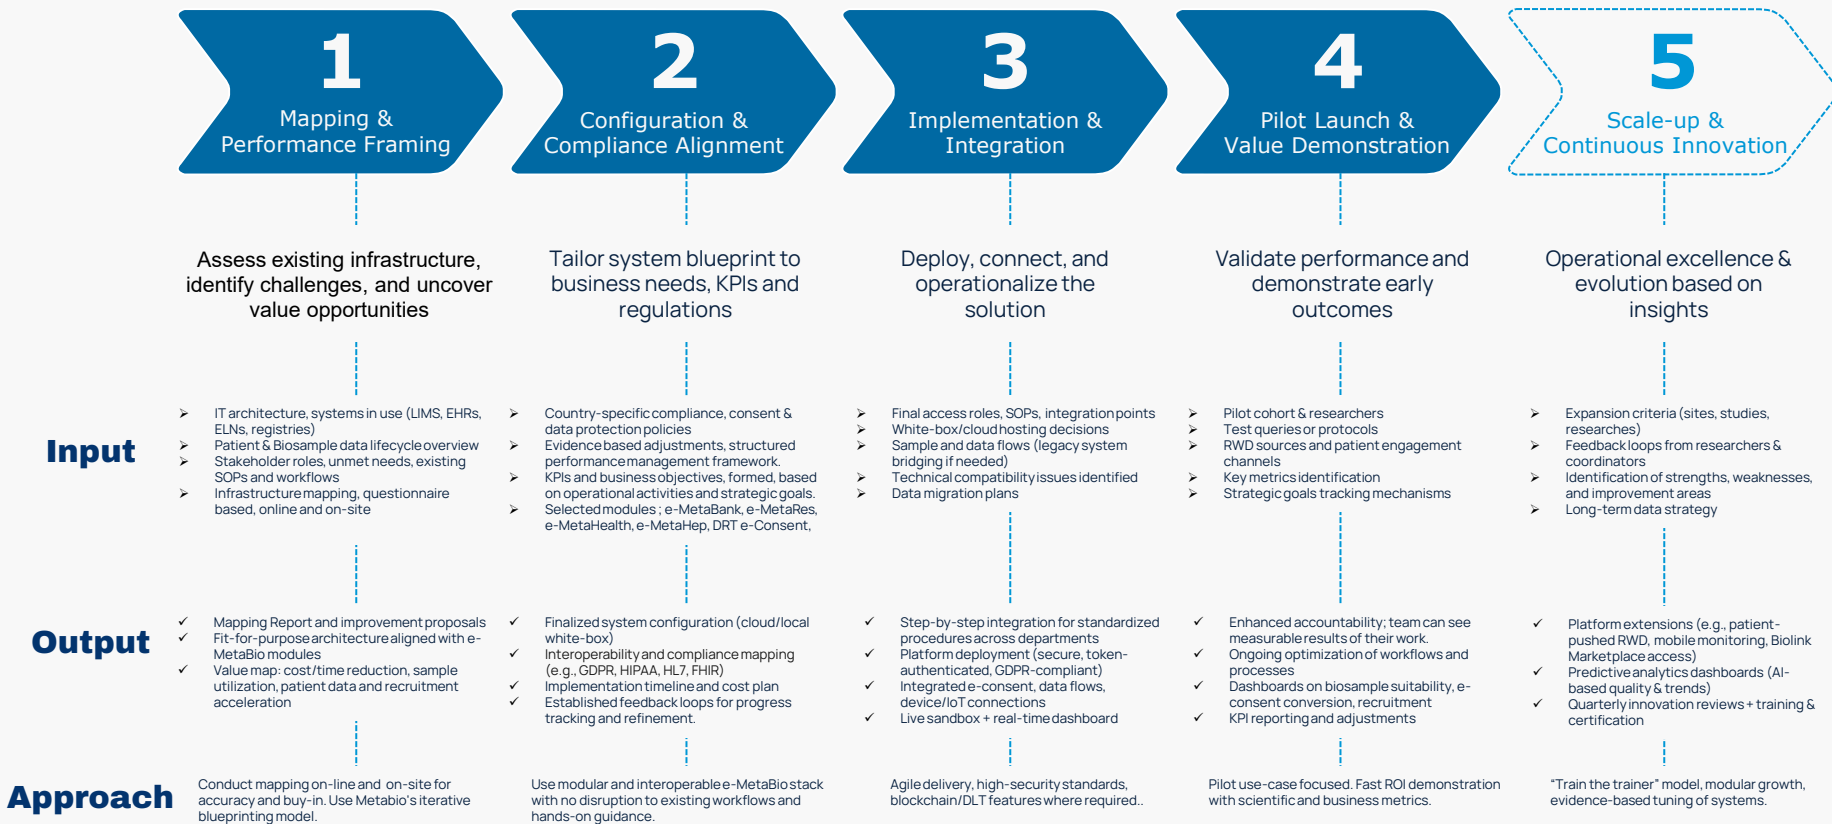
1
Mapping & Performance Framing

2
Configuration & Compliance Alignment

3
Implementation & Integration

4
Pilot Launch & Value Demonstration

5
Scale-up & Continuous Innovation

Assess existing infrastructure, identify challenges, and uncover value opportunities

Tailor system blueprint to business needs, KPIs and regulations

Deploy, connect, and operationalize the solution

Validate performance and demonstrate early outcomes

Operational excellence & evolution based on insights

Input

➢ IT architecture, systems in use (LIMS, EHRs, ELNs, registries)
➢ Patient & Biosample data lifecycle overview
➢ Stakeholder roles, unmet needs, existing SOPs and workflows
➢ Infrastructure mapping, questionnaire based, online and on-site

➢ Country-specific compliance, consent & data protection policies
➢ Evidence based adjustments, structured performance management framework.
➢ KPIs and business objectives, formed, based on operational activities and strategic goals.
➢ Selected modules ; e-MetaBank, e-MetaRes, e-MetaHealth, e-MetaHep, DRT e-Consent,

➢ Final access roles, SOPs, integration points
➢ White-box/cloud hosting decisions
➢ Sample and data flows (legacy system bridging if needed)
➢ Technical compatibility issues identified
➢ Data migration plans

➢ Pilot cohort & researchers
➢ Test queries or protocols
➢ RWD sources and patient engagement channels
➢ Key metrics identification
➢ Strategic goals tracking mechanisms

➢ Expansion criteria (sites, studies, researches)
➢ Feedback loops from researchers & coordinators
➢ Identification of strengths, weaknesses, and improvement areas
➢ Long-term data strategy

Output

✓ Mapping Report and improvement proposals
✓ Fit-for-purpose architecture aligned with e-MetaBio modules
✓ Value map: cost/time reduction, sample utilization, patient data and recruitment acceleration

✓ Finalized system configuration (cloud/local white-box)
✓ Interoperability and compliance mapping (e.g., GDPR, HIPAA, HL7, FHIR)
✓ Implementation timeline and cost plan
✓ Established feedback loops for progress tracking and refinement.

✓ Step-by-step integration for standardized procedures across departments
✓ Platform deployment (secure, token-authenticated, GDPR-compliant)
✓ Integrated e-consent, data flows, device/IoT connections
✓ Live sandbox + real-time dashboard

✓ Enhanced accountability; team can see measurable results of their work.
✓ Ongoing optimization of workflows and processes
✓ Dashboards on biosample suitability, e-consent conversion, recruitment
✓ KPI reporting and adjustments

✓ Platform extensions (e.g., patient-pushed RWD, mobile monitoring, Biolink Marketplace access)
✓ Predictive analytics dashboards (AI-based quality & trends)
✓ Quarterly innovation reviews + training & certification

Approach

Conduct mapping on-line and on-site for accuracy and buy-in. Use Metabio's iterative blueprinting model.

Use modular and interoperable e-MetaBio stack with no disruption to existing workflows and hands-on guidance.

Agile delivery, high-security standards, blockchain/DLT features where required..

Pilot use-case focused. Fast ROI demonstration with scientific and business metrics.

"Train the trainer" model, modular growth, evidence-based tuning of systems.